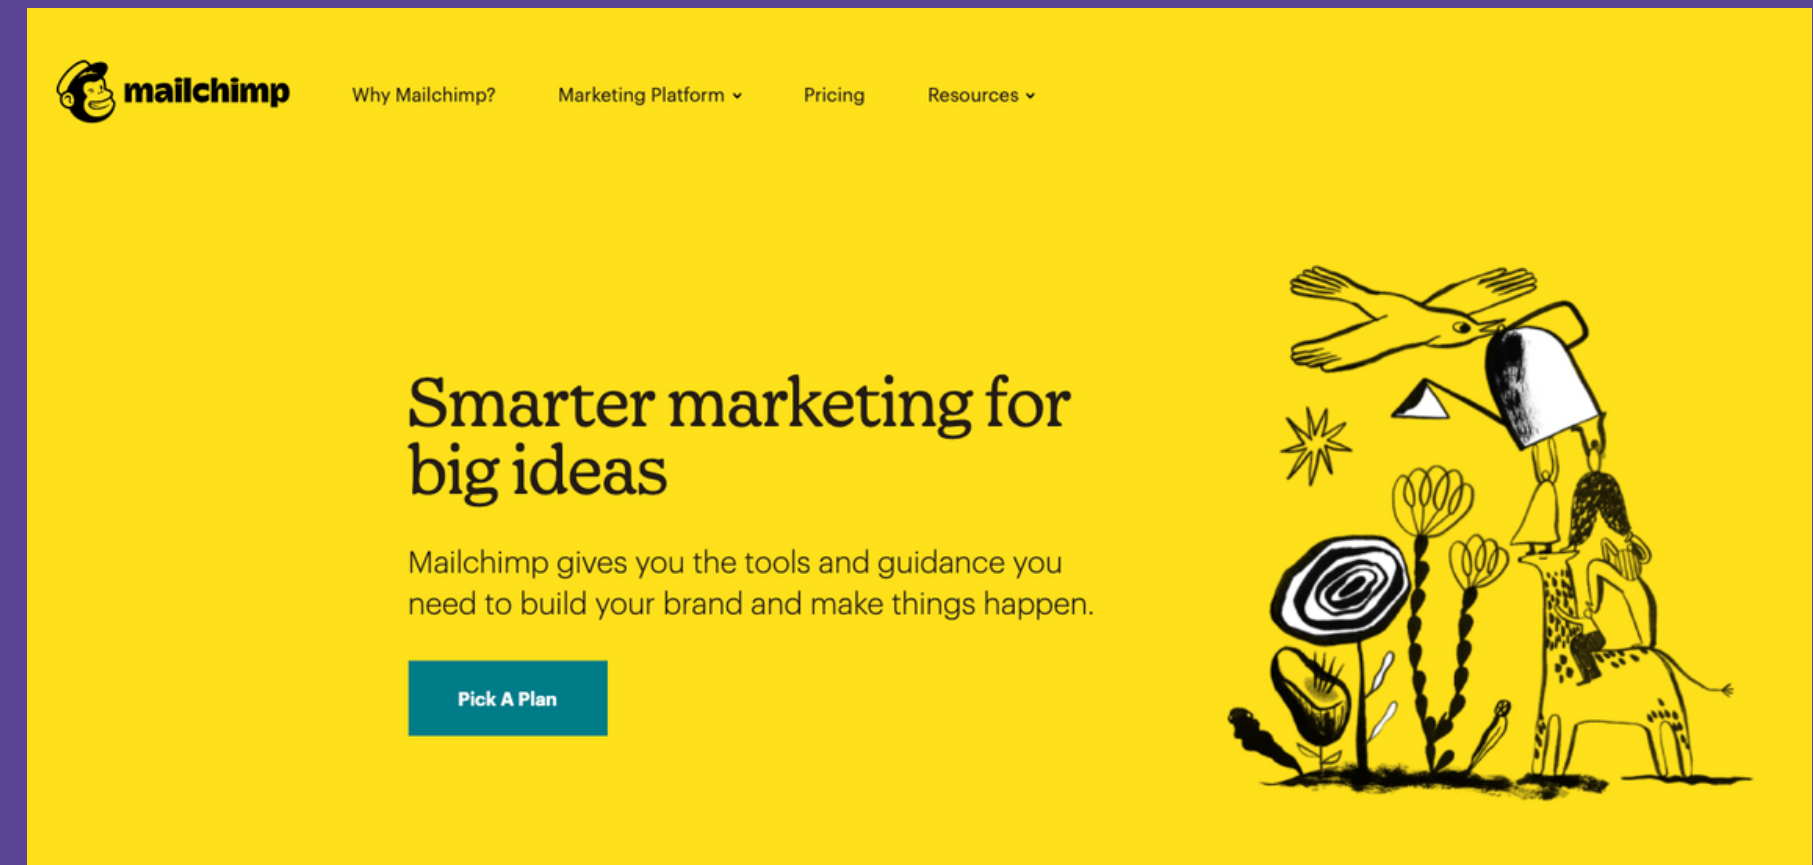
mailchimp

Why Mailchimp?

Marketing Platform

Pricing

Resources

Smarter marketing for big ideas

Mailchimp gives you the tools and guidance you need to build your brand and make things happen.

Pick A Plan